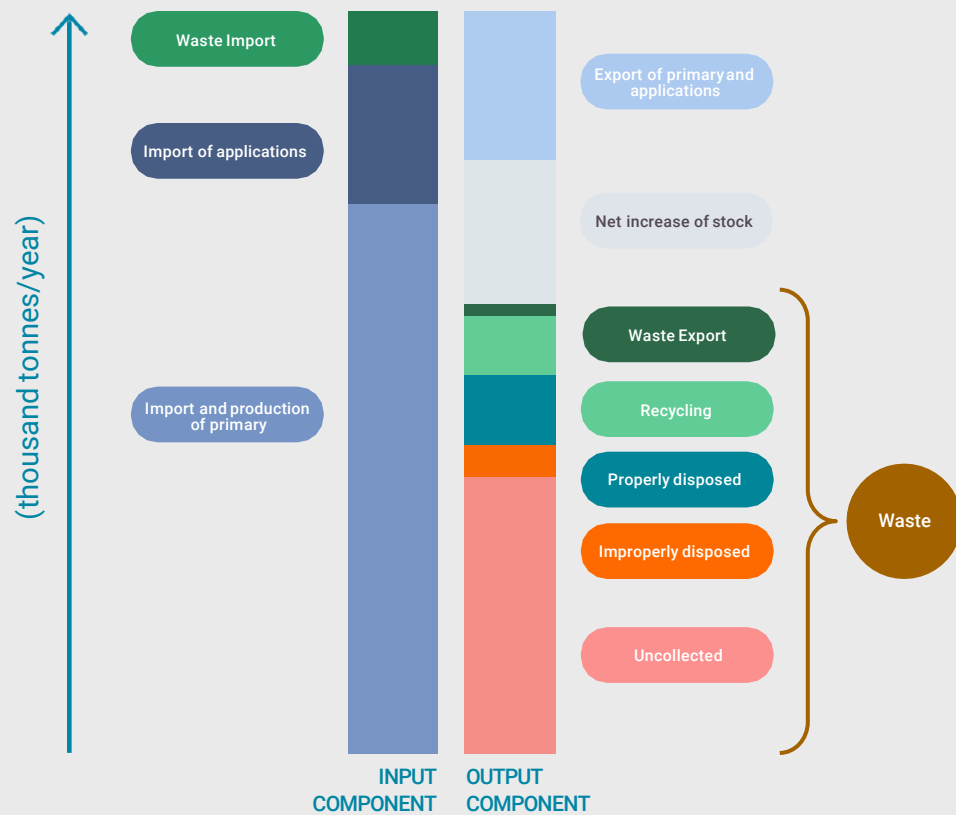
(thousand tonnes/year)

Waste Import

Import of applications

Import and production of primary

Export of primary and applications

Net increase of stock

Waste Export

Recycling

Properly disposed

Improperly disposed

Uncollected

Waste

INPUT COMPONENT

OUTPUT COMPONENT